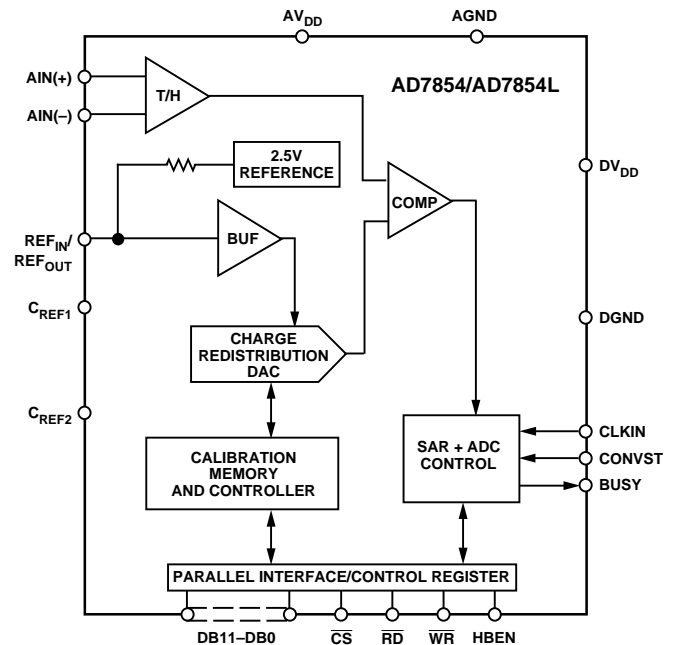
$AV_{DD}$

AGND

AIN(+)

AIN(–)

T/H

AD7854/AD7854L

2.5V REFERENCE

$DV_{DD}$

COMP

$REF_{IN}/REF_{OUT}$

BUF

$C_{REF1}$

DGND

CHARGE REDISTRIBUTION DAC

$C_{REF2}$

CLKIN

SAR + ADC CONTROL

CONVST

CALIBRATION MEMORY AND CONTROLLER

BUSY

PARALLEL INTERFACE/CONTROL REGISTER

DB11–DB0

$\overline{CS}$

$\overline{RD}$

$\overline{WR}$

HBEN